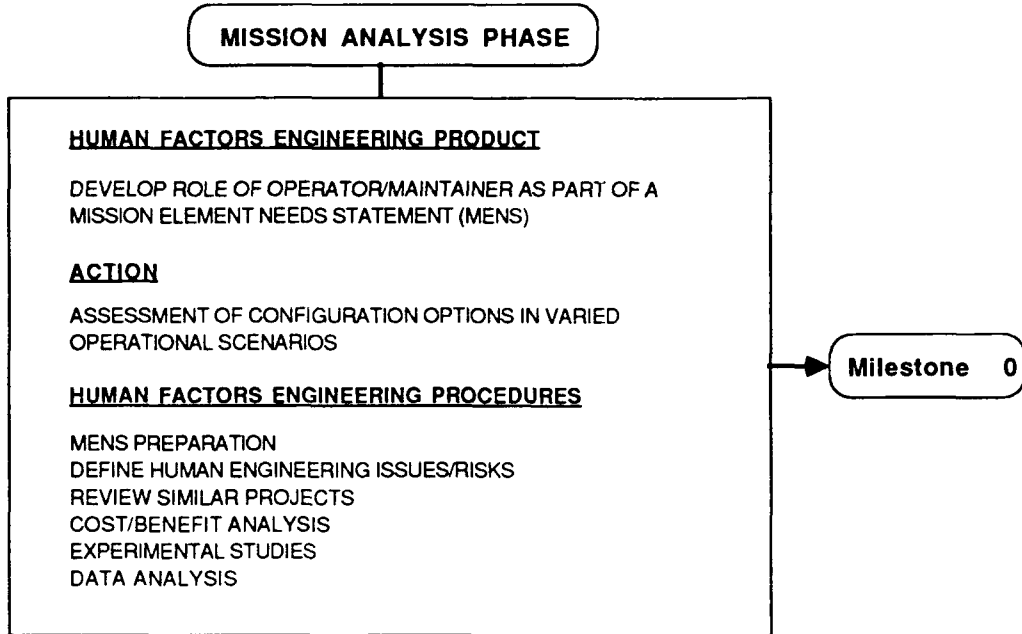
MISSION ANALYSIS PHASE

HUMAN FACTORS ENGINEERING PRODUCT

DEVELOP ROLE OF OPERATOR/MAINTAINER AS PART OF A MISSION ELEMENT NEEDS STATEMENT (MENS)

ACTION

ASSESSMENT OF CONFIGURATION OPTIONS IN VARIED OPERATIONAL SCENARIOS

HUMAN FACTORS ENGINEERING PROCEDURES

MENS PREPARATION
DEFINE HUMAN ENGINEERING ISSUES/RISKS
REVIEW SIMILAR PROJECTS
COST/BENEFIT ANALYSIS
EXPERIMENTAL STUDIES
DATA ANALYSIS

Milestone 0